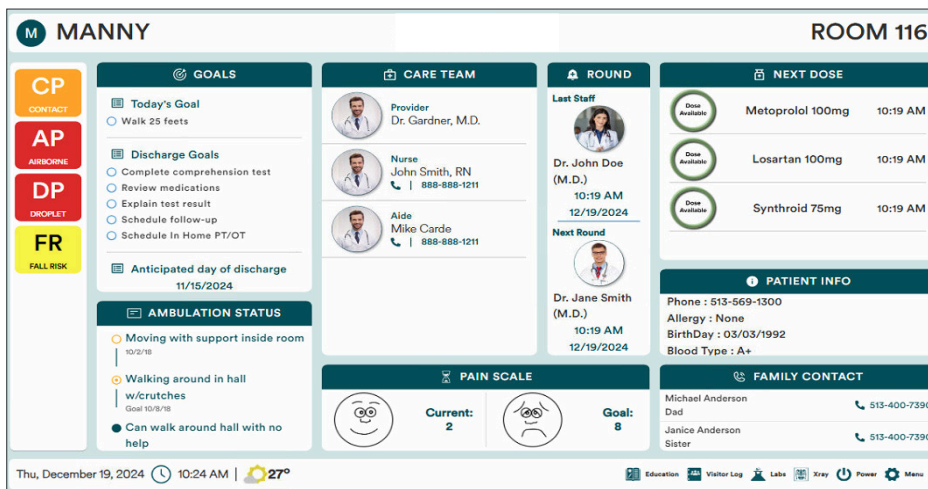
M MANNY

ROOM 116

CP
CONTACT

AP
AIRBORNE

DP
DROPLET

FR
FALL RISK

GOALS

Today's Goal
Walk 25 feets

Discharge Goals
Complete comprehension test
Review medications
Explain test result
Schedule follow-up
Schedule In Home PT/OT

Anticipated day of discharge
11/15/2024

AMBULATION STATUS

Moving with support inside room
10/2/18

Walking around in hall w/crutches
Goal 10/8/18

Can walk around hall with no help

CARE TEAM

Provider
Dr. Gardner, M.D.

Nurse
John Smith, RN
888-888-1211

Aide
Mike Carde
888-888-1211

ROUND

Last Staff
Dr. John Doe (M.D.)
10:19 AM
12/19/2024

Next Round
Dr. Jane Smith (M.D.)
10:19 AM
12/19/2024

PAIN SCALE

Current:
2

Goal:
8

NEXT DOSE

Dose Available
Metoprolol 100mg
10:19 AM

Dose Available
Losartan 100mg
10:19 AM

Dose Available
Synthroid 75mg
10:19 AM

PATIENT INFO

Phone : 513-569-1300
Allergy : None
BirthDay : 03/03/1992
Blood Type : A+

FAMILY CONTACT

Michael Anderson
Dad
513-400-739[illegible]

Janice Anderson
Sister
513-400-739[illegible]

Thu, December 19, 2024 10:24 AM 27°

Education Visitor Log Labs Xray Power Menu